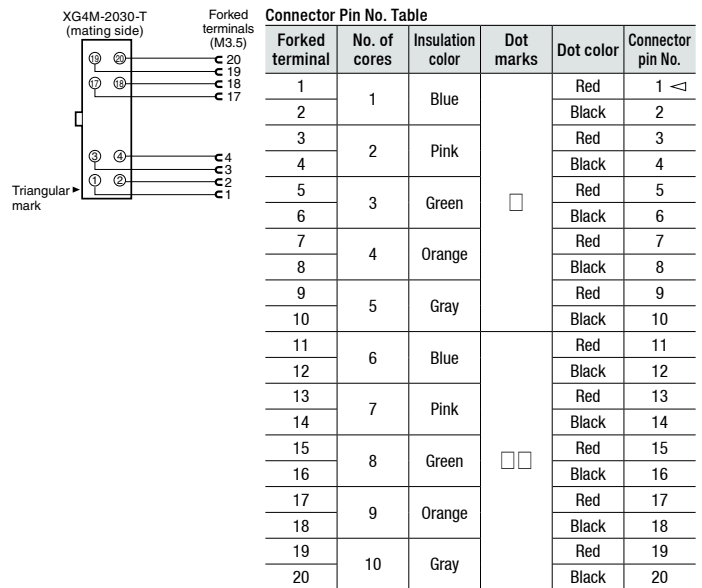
XG4M-2030-T
(mating side)

Forked terminals
(M3.5)

⑲ ⑳
⑰ ⑱
③ ④
① ②

20
19
18
17
4
3
2
1

Triangular mark

Connector Pin No. Table

| Forked terminal | No. of cores | Insulation color | Dot marks | Dot color | Connector pin No. |
|---|---|---|---|---|---|
| 1 | 1 | Blue | □ | Red | 1 ◅ |
| 2 | | | | Black | 2 |
| 3 | 2 | Pink | | Red | 3 |
| 4 | | | | Black | 4 |
| 5 | 3 | Green | | Red | 5 |
| 6 | | | | Black | 6 |
| 7 | 4 | Orange | | Red | 7 |
| 8 | | | | Black | 8 |
| 9 | 5 | Gray | | Red | 9 |
| 10 | | | | Black | 10 |
| 11 | 6 | Blue | □□ | Red | 11 |
| 12 | | | | Black | 12 |
| 13 | 7 | Pink | | Red | 13 |
| 14 | | | | Black | 14 |
| 15 | 8 | Green | | Red | 15 |
| 16 | | | | Black | 16 |
| 17 | 9 | Orange | | Red | 17 |
| 18 | | | | Black | 18 |
| 19 | 10 | Gray | | Red | 19 |
| 20 | | | | Black | 20 |